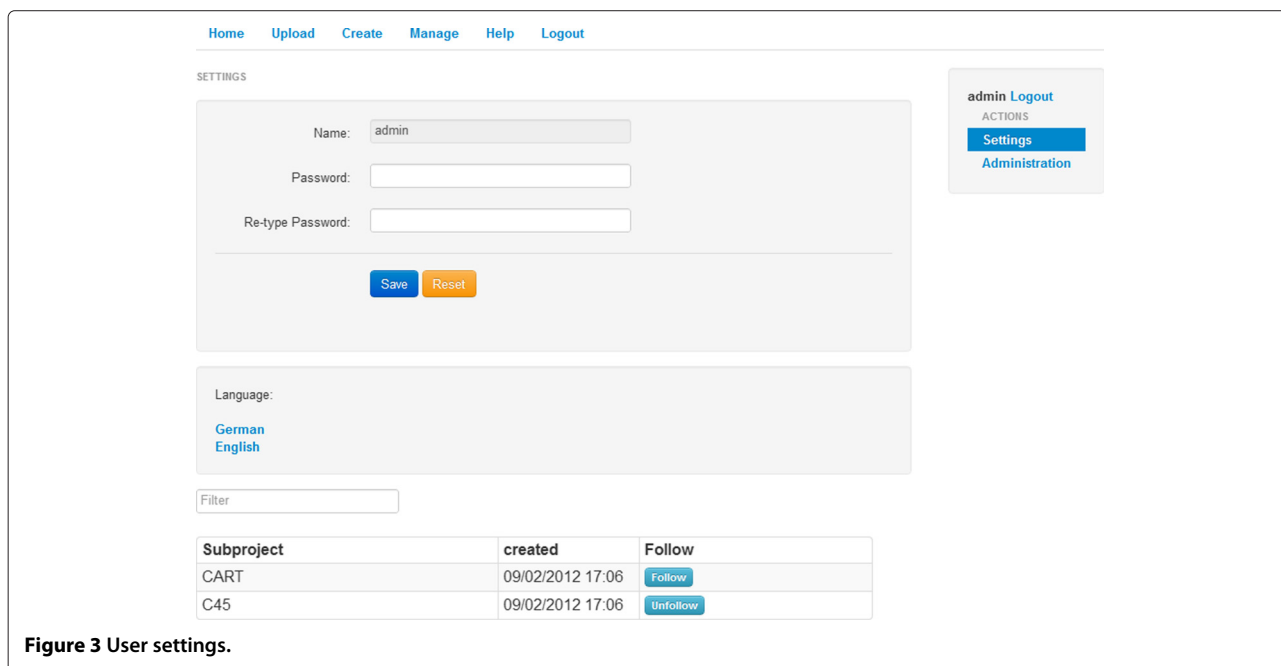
Home Upload Create Manage Help Logout

SETTINGS

Name: admin

Password:

Re-type Password:

Save Reset

Language:

German
English

Filter

| Subproject | created | Follow |
|---|---|---|
| CART | 09/02/2012 17:06 | Follow |
| C45 | 09/02/2012 17:06 | Unfollow |

admin Logout
ACTIONS
Settings
Administration

Figure 3 User settings.